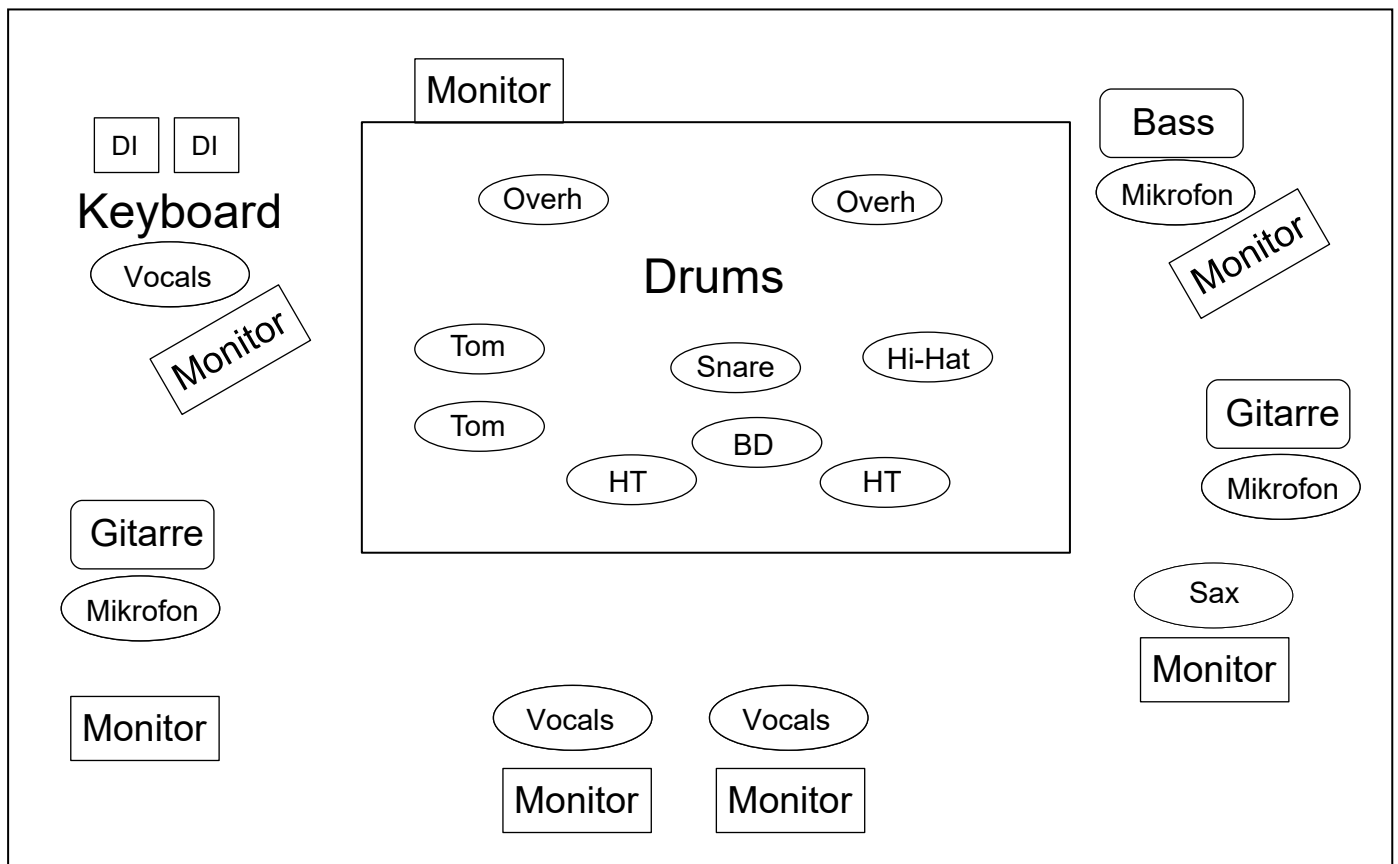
Monitor

DI DI

Keyboard

Vocals

Monitor

Overh

Overh

Drums

Tom

Snare

Hi-Hat

Tom

BD

HT

HT

Bass

Mikrofon

Monitor

Gitarre

Mikrofon

Gitarre

Mikrofon

Sax

Monitor

Monitor

Vocals

Vocals

Monitor

Monitor